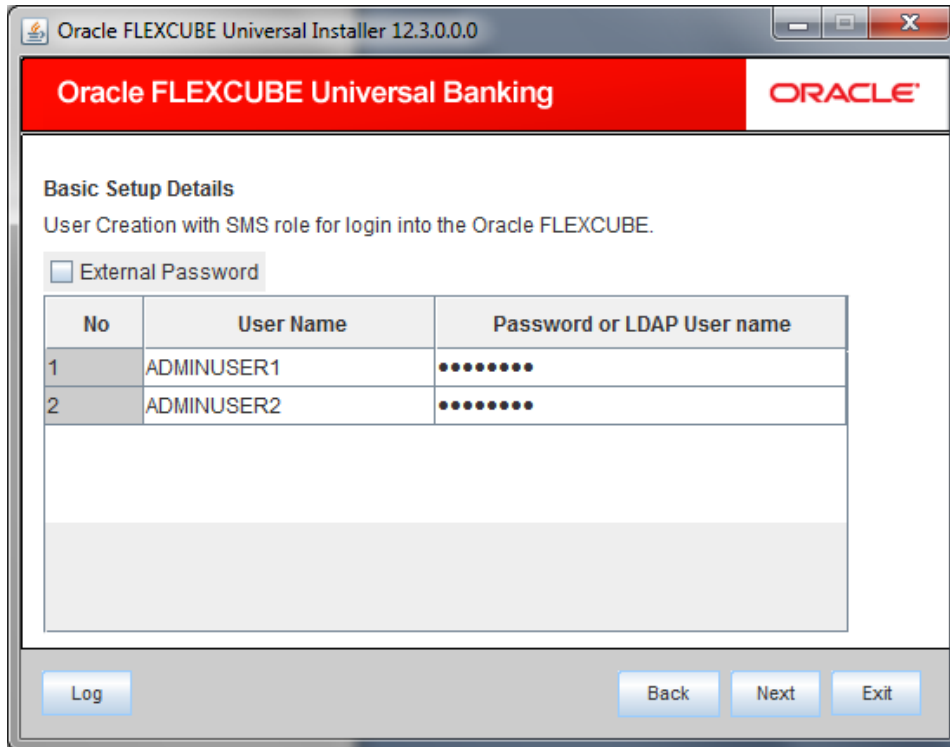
Oracle FLEXCUBE Universal Installer 12.3.0.0.0

Oracle FLEXCUBE Universal Banking

ORACLE

Basic Setup Details

User Creation with SMS role for login into the Oracle FLEXCUBE.

External Password

| No | User Name | Password or LDAP User name |
|---|---|---|
| 1 | ADMINUSER1 | •••••••• |
| 2 | ADMINUSER2 | •••••••• |

Log

Back

Next

Exit